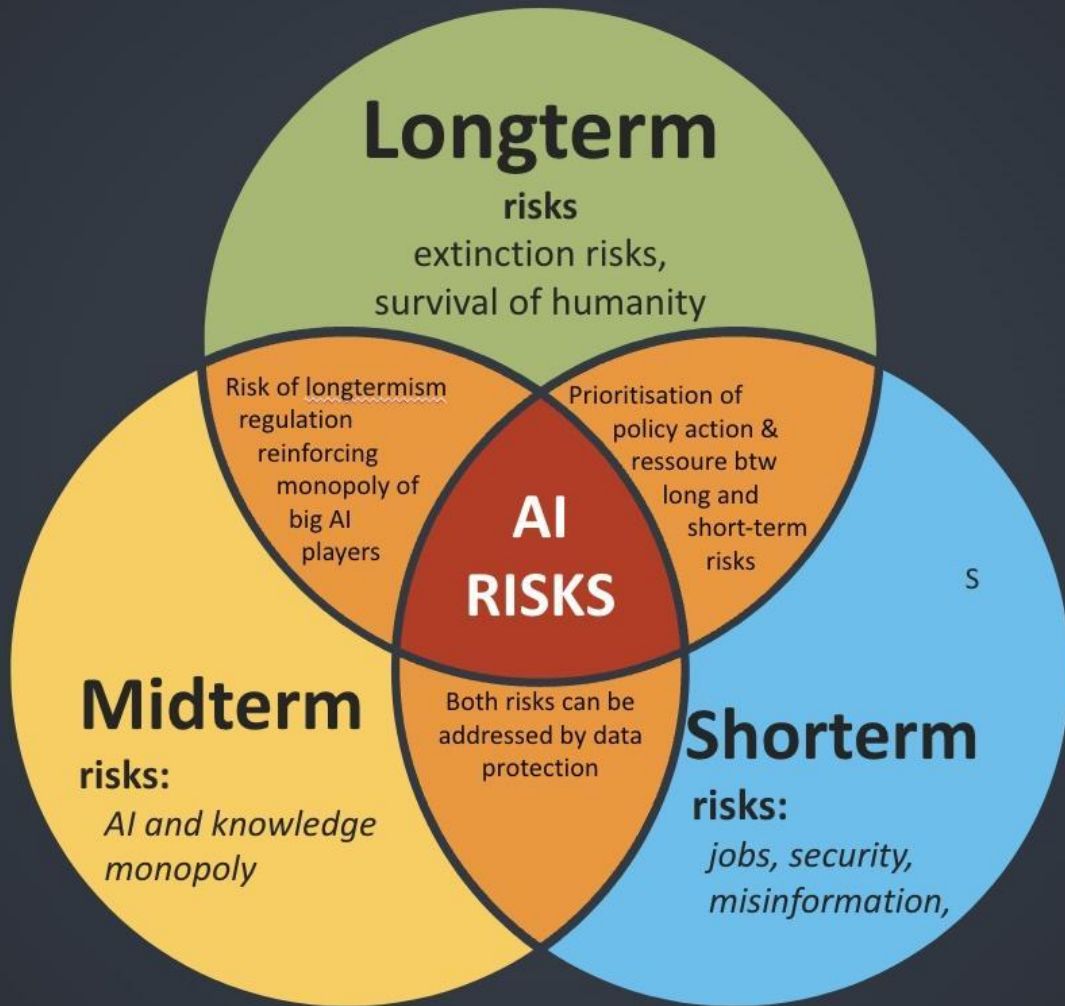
Longterm

risks

extinction risks, survival of humanity

Risk of longtermism regulation reinforcing monopoly of big AI players

Prioritisation of policy action & ressoure btw long and short-term risks

AI RISKS

S

Midterm

risks:

AI and knowledge monopoly

Both risks can be addressed by data protection

Shorterm

risks:

jobs, security, misinformation,